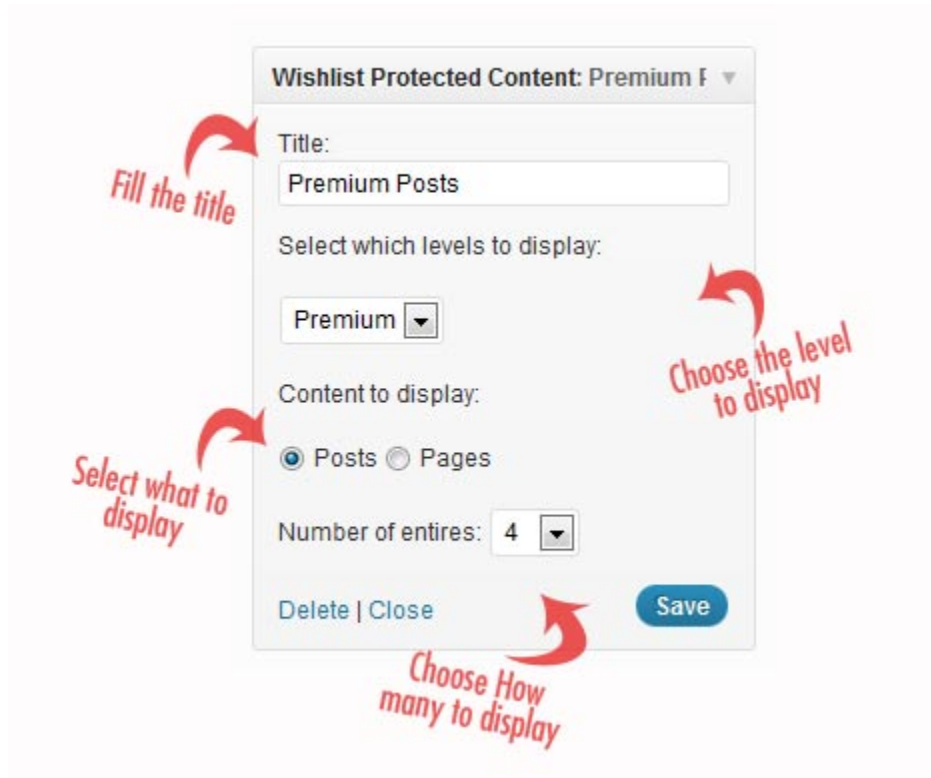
Wishlist Protected Content: Premium P

Title:

Fill the title

Premium Posts

Select which levels to display:

Premium

Choose the level to display

Content to display:

Select what to display

Posts Pages

Number of entires: 4

Delete | Close

Save

Choose How many to display